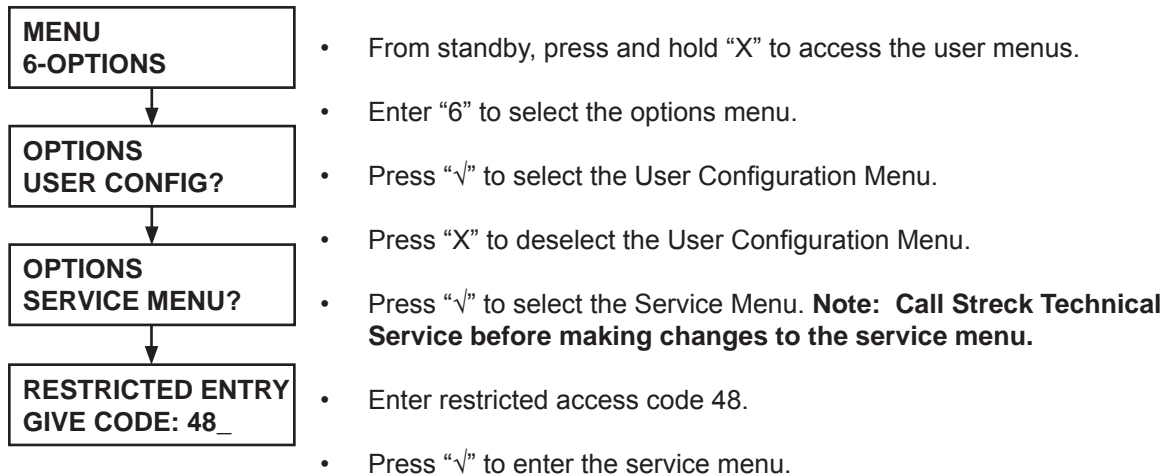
MENU
6-OPTIONS

OPTIONS
USER CONFIG?

OPTIONS
SERVICE MENU?

RESTRICTED ENTRY
GIVE CODE: 48_

• From standby, press and hold “X” to access the user menus.

• Enter “6” to select the options menu.

• Press “√” to select the User Configuration Menu.

• Press “X” to deselect the User Configuration Menu.

• Press “√” to select the Service Menu. **Note: Call Streck Technical Service before making changes to the service menu.**

• Enter restricted access code 48.

• Press “√” to enter the service menu.